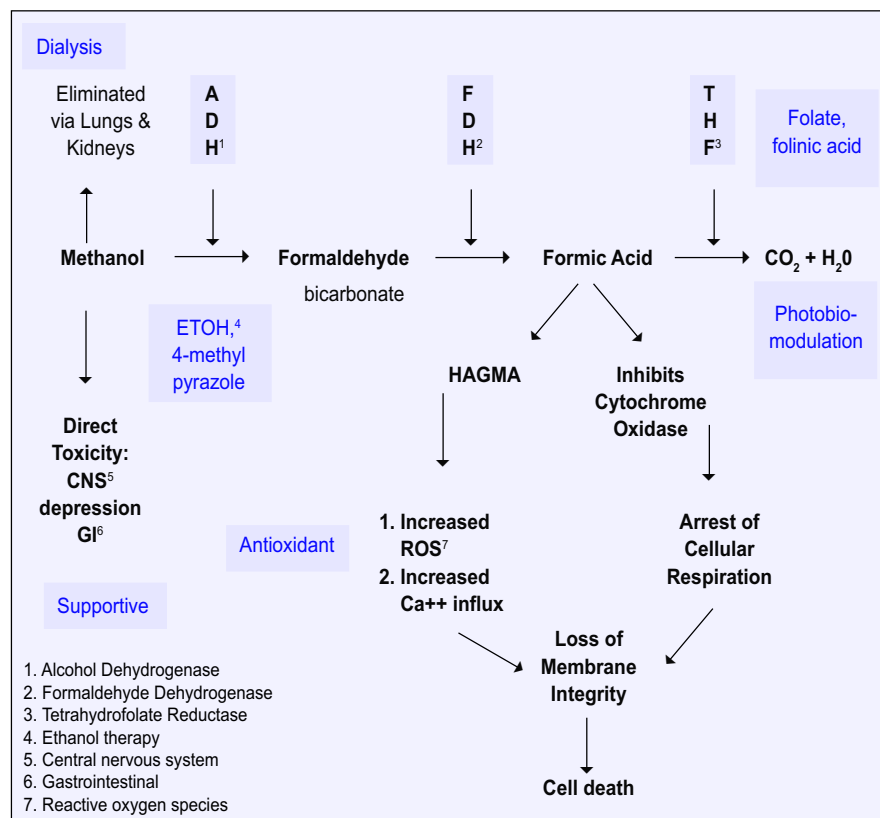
Dialysis

Eliminated via Lungs & Kidneys

A D H$^1$

F D H$^2$

T H F$^3$

Folate, folinic acid

Methanol

Formaldehyde

bicarbonate

Formic Acid

$CO_2 + H_20$

ETOH,$^4$ 4-methyl pyrazole

Photobiomodulation

HAGMA

Inhibits Cytochrome Oxidase

Direct Toxicity: CNS$^5$ depression GI$^6$

Antioxidant

1. Increased ROS$^7$
2. Increased Ca++ influx

Arrest of Cellular Respiration

Supportive

Loss of Membrane Integrity

Cell death

1. Alcohol Dehydrogenase
2. Formaldehyde Dehydrogenase
3. Tetrahydrofolate Reductase
4. Ethanol therapy
5. Central nervous system
6. Gastrointestinal
7. Reactive oxygen species